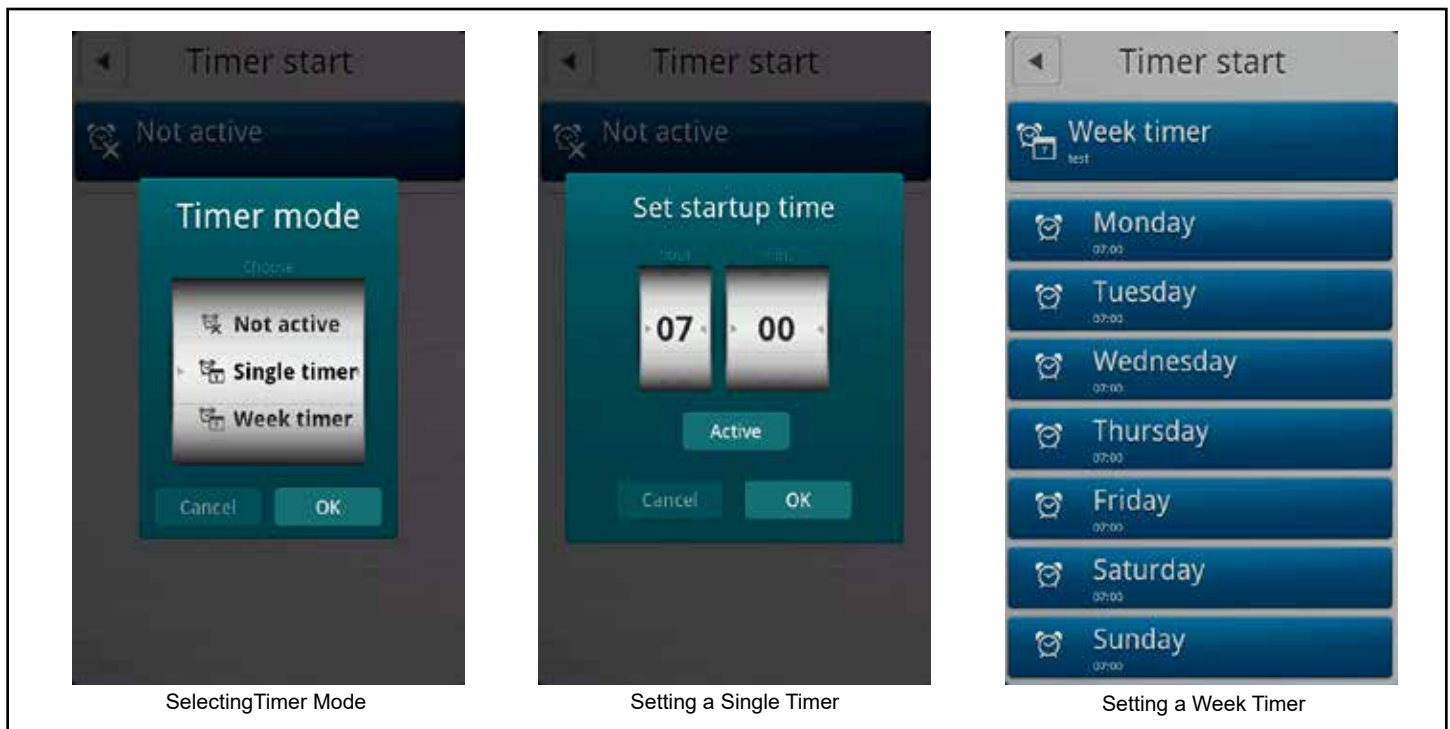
Timer start

Not active

Timer mode

Choose

Not active

Single timer

Week timer

Cancel

OK

SelectingTimer Mode

Timer start

Not active

Set startup time

Hour

Min

07

00

Active

Cancel

OK

Setting a Single Timer

Timer start

Week timer

test

Monday

07:00

Tuesday

07:00

Wednesday

07:00

Thursday

07:00

Friday

07:00

Saturday

07:00

Sunday

07:00

Setting a Week Timer